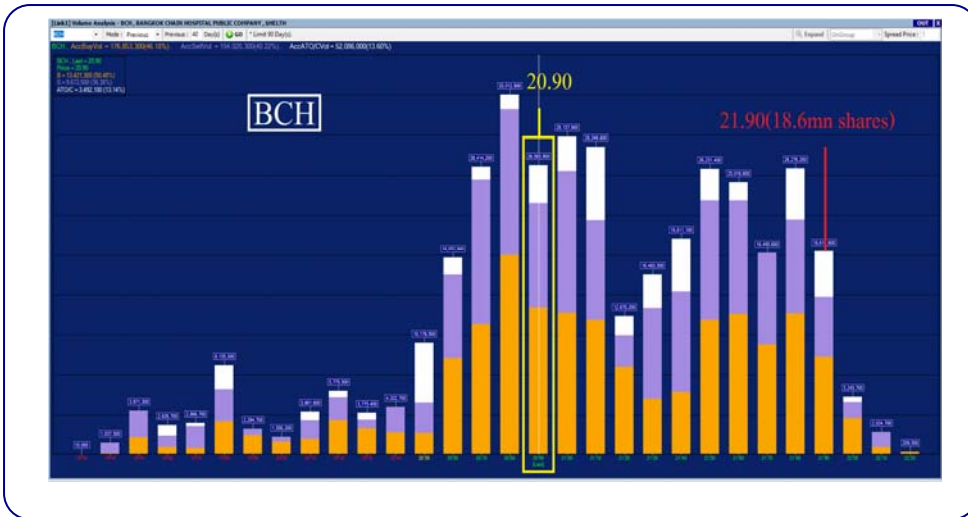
[Link1] Volume Analysis - BCH, BANGKOK CHAIN HOSPITAL PUBLIC COMPANY , SHEALTH

OUT

BCH | Mode : Previous | Previous : 40 Day(s) | GO | * Limit 90 Day(s)

Expand | Spread Price : 1

BCH... AccBuyVol = 176,853,300(46.18%) AccSellVol = 154,025,300(40.22%) AccATO/CVol = 52,086,000(13.60%)

BCH , Last = 20.90
Price = 20.90
B = 13,421,300 (50.48%)
S = 9,672,500 (36.38%)
ATO/C = 3,492,100 (13.14%)

BCH

20.90

21.90(18.6mn shares)